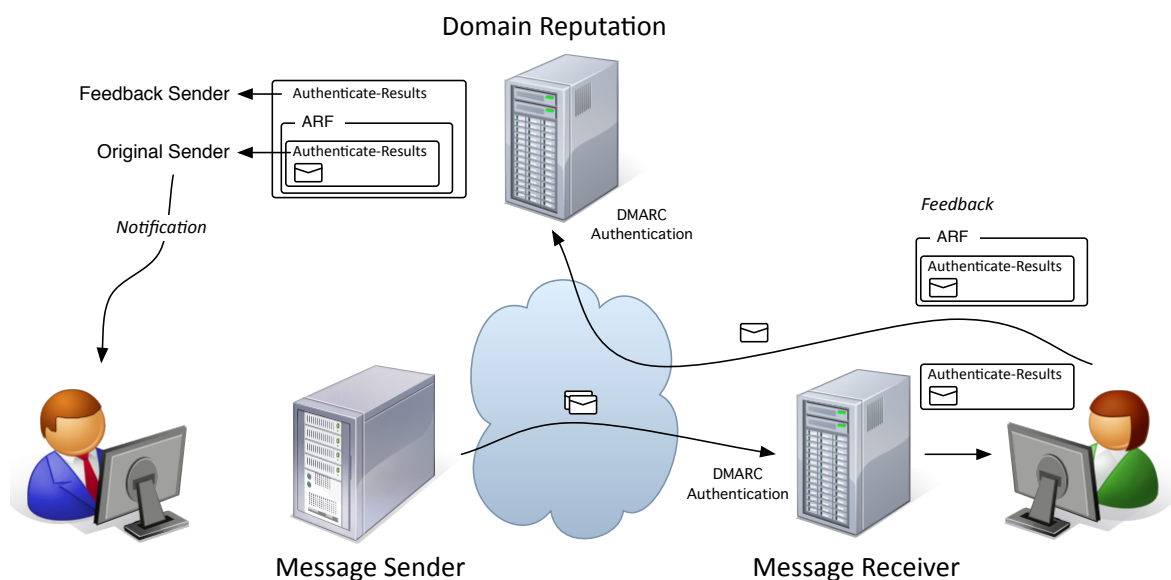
Domain Reputation

Feedback Sender

Original Sender

Authenticate-Results

ARF

Authenticate-Results

Notification

DMARC Authentication

Feedback

ARF

Authenticate-Results

Authenticate-Results

DMARC Authentication

Message Sender

Message Receiver